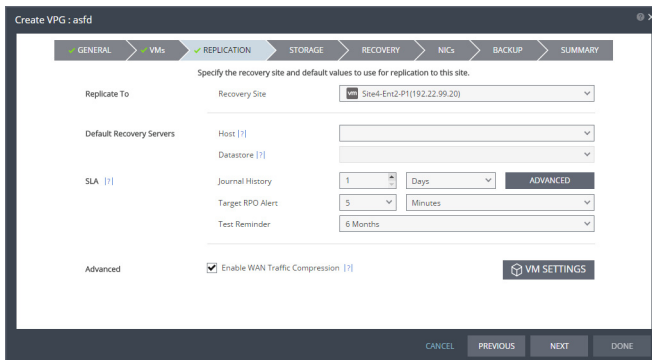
Create VPG : asfd

GENERAL VMs REPLICATION STORAGE RECOVERY NICs BACKUP SUMMARY

Specify the recovery site and default values to use for replication to this site.

Replicate To
Recovery Site
vm Site4-Ent2-P1(192.22.99.20)

Default Recovery Servers
Host [?]
Datastore [?]

SLA [?]
Journal History
1
Days
ADVANCED
Target RPO Alert
5
Minutes
Test Reminder
6 Months

Advanced
Enable WAN Traffic Compression [?]
VM SETTINGS

CANCEL PREVIOUS NEXT DONE